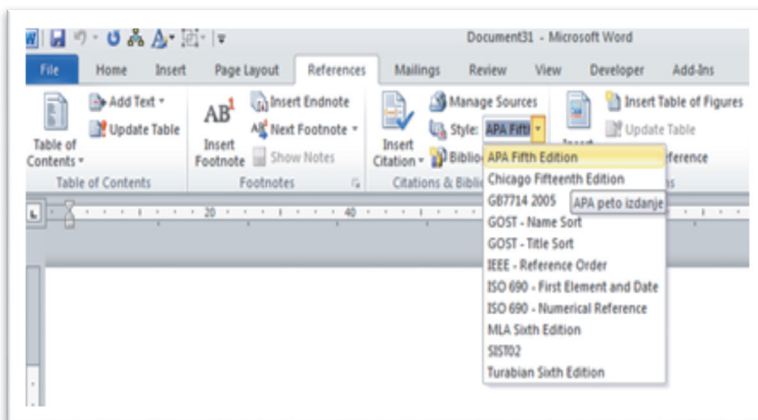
Document31 - Microsoft Word

File Home Insert Page Layout References Mailings Review View Developer Add-Ins

Add Text ▾
Update Table
Table of Contents ▾
Table of Contents

AB$^1$
Insert Footnote
Insert Endnote
Next Footnote ▾
Show Notes
Footnotes

Insert Citation ▾
Manage Sources
Style: APA Fifti ▾
Biblio
Citations & Bibli

Insert
Insert Table of Figures
Update Table
eference
ns

APA Fifth Edition
Chicago Fifteenth Edition
GB7714 2005
APA peto izdanje
GOST - Name Sort
GOST - Title Sort
IEEE - Reference Order
ISO 690 - First Element and Date
ISO 690 - Numerical Reference
MLA Sixth Edition
SIST02
Turabian Sixth Edition

20 40